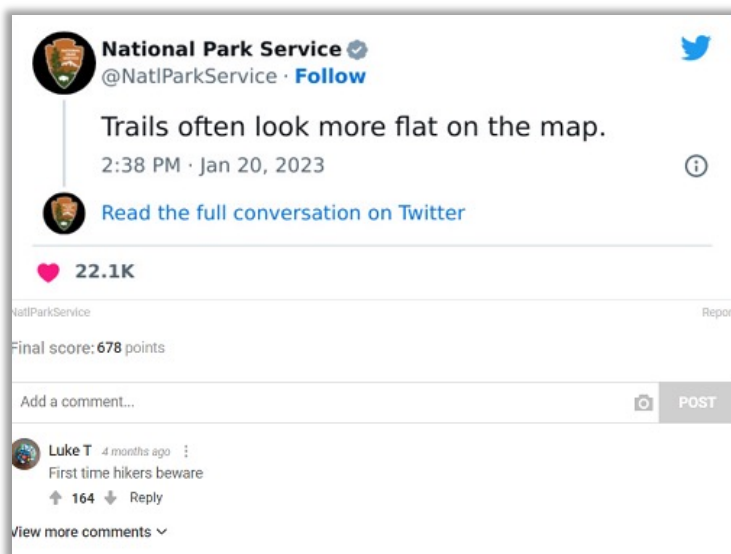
National Park Service
@NatlParkService · Follow

Trails often look more flat on the map.

2:38 PM · Jan 20, 2023

Read the full conversation on Twitter

22.1K

NatlParkService

Repor

Final score: 678 points

Add a comment...

POST

Luke T 4 months ago

First time hikers beware

164 Reply

View more comments